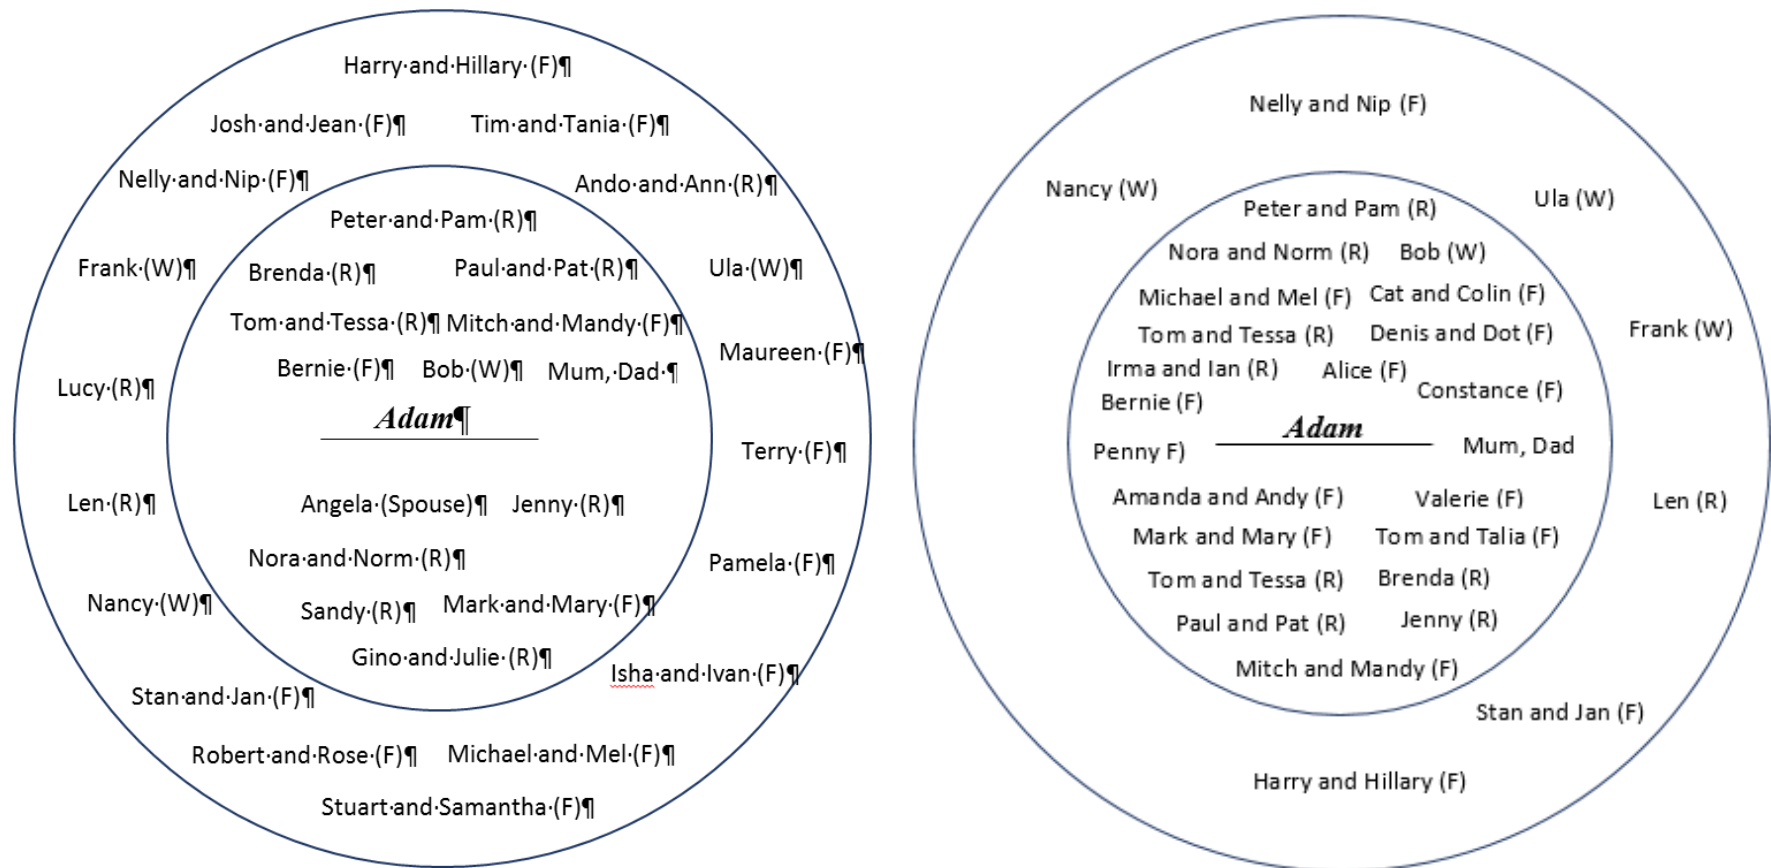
Harry·and·Hillary·(F)¶

Josh·and·Jean·(F)¶ Tim·and·Tania·(F)¶

Nelly·and·Nip·(F)¶ Ando·and·Ann·(R)¶

Peter·and·Pam·(R)¶

Frank·(W)¶ Brenda·(R)¶ Paul·and·Pat·(R)¶ Ula·(W)¶

Tom·and·Tessa·(R)¶ Mitch·and·Mandy·(F)¶

Bernie·(F)¶ Bob·(W)¶ Mum,·Dad·¶ Maureen·(F)¶

Lucy·(R)¶

Adam¶

Terry·(F)¶

Len·(R)¶ Angela·(Spouse)¶ Jenny·(R)¶

Nora·and·Norm·(R)¶ Pamela·(F)¶

Nancy·(W)¶ Sandy·(R)¶ Mark·and·Mary·(F)¶

Gino·and·Julie·(R)¶ Isha·and·Ivan·(F)¶

Stan·and·Jan·(F)¶

Robert·and·Rose·(F)¶ Michael·and·Mel·(F)¶

Stuart·and·Samantha·(F)¶

Nelly and Nip (F)

Nancy (W) Ula (W)

Peter and Pam (R)

Nora and Norm (R) Bob (W)

Michael and Mel (F) Cat and Colin (F)

Tom and Tessa (R) Denis and Dot (F) Frank (W)

Irma and Ian (R) Alice (F)

Bernie (F) Constance (F)

Penny F) Adam Mum, Dad

Amanda and Andy (F) Valerie (F) Len (R)

Mark and Mary (F) Tom and Talia (F)

Tom and Tessa (R) Brenda (R)

Paul and Pat (R) Jenny (R)

Mitch and Mandy (F)

Stan and Jan (F)

Harry and Hillary (F)